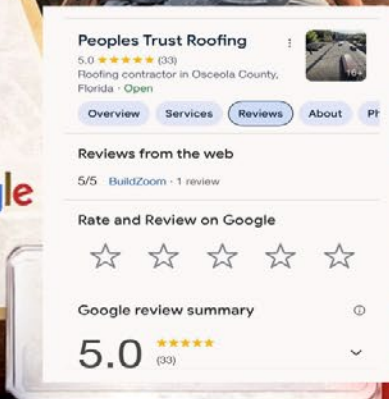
Peoples Trust Roofing

5.0 ★★★★★ (33)

Roofing contractor in Osceola County, Florida · Open

10+

Overview Services Reviews About Ph

Reviews from the web

5/5 BuildZoom · 1 review

Rate and Review on Google

☆ ☆ ☆ ☆ ☆

Google review summary

5.0 ★★★★★ (33)

gle